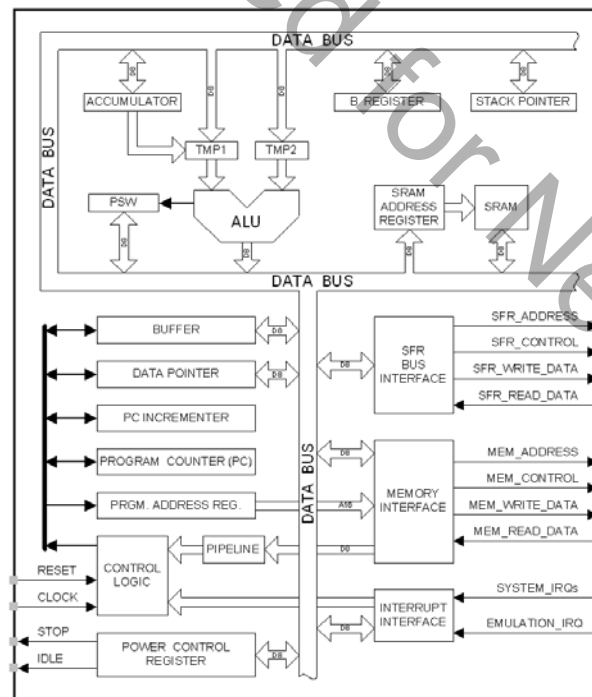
DATA BUS

D8

ACCUMULATOR

D8

B REGISTER

STACK POINTER

DATA BUS

TMP1

TMP2

PSW

ALU

SRAM ADDRESS REGISTER

SRAM

D8

DATA BUS

BUFFER

D8

DATA POINTER

D8

D8

SFR BUS INTERFACE

SFR_ADDRESS

SFR_CONTROL

SFR_WRITE_DATA

SFR_READ_DATA

PC INCREMENTER

PROGRAM COUNTER (PC)

DATA BUS

D8

MEMORY INTERFACE

MEM_ADDRESS

MEM_CONTROL

MEM_WRITE_DATA

MEM_READ_DATA

PRGM. ADDRESS REG.

A16

PIPELINE

D8

RESET

CONTROL LOGIC

CLOCK

SYSTEM_IRQs

INTERRUPT INTERFACE

D8

EMULATION_IRQ

STOP

POWER CONTROL REGISTER

D8

IDLE